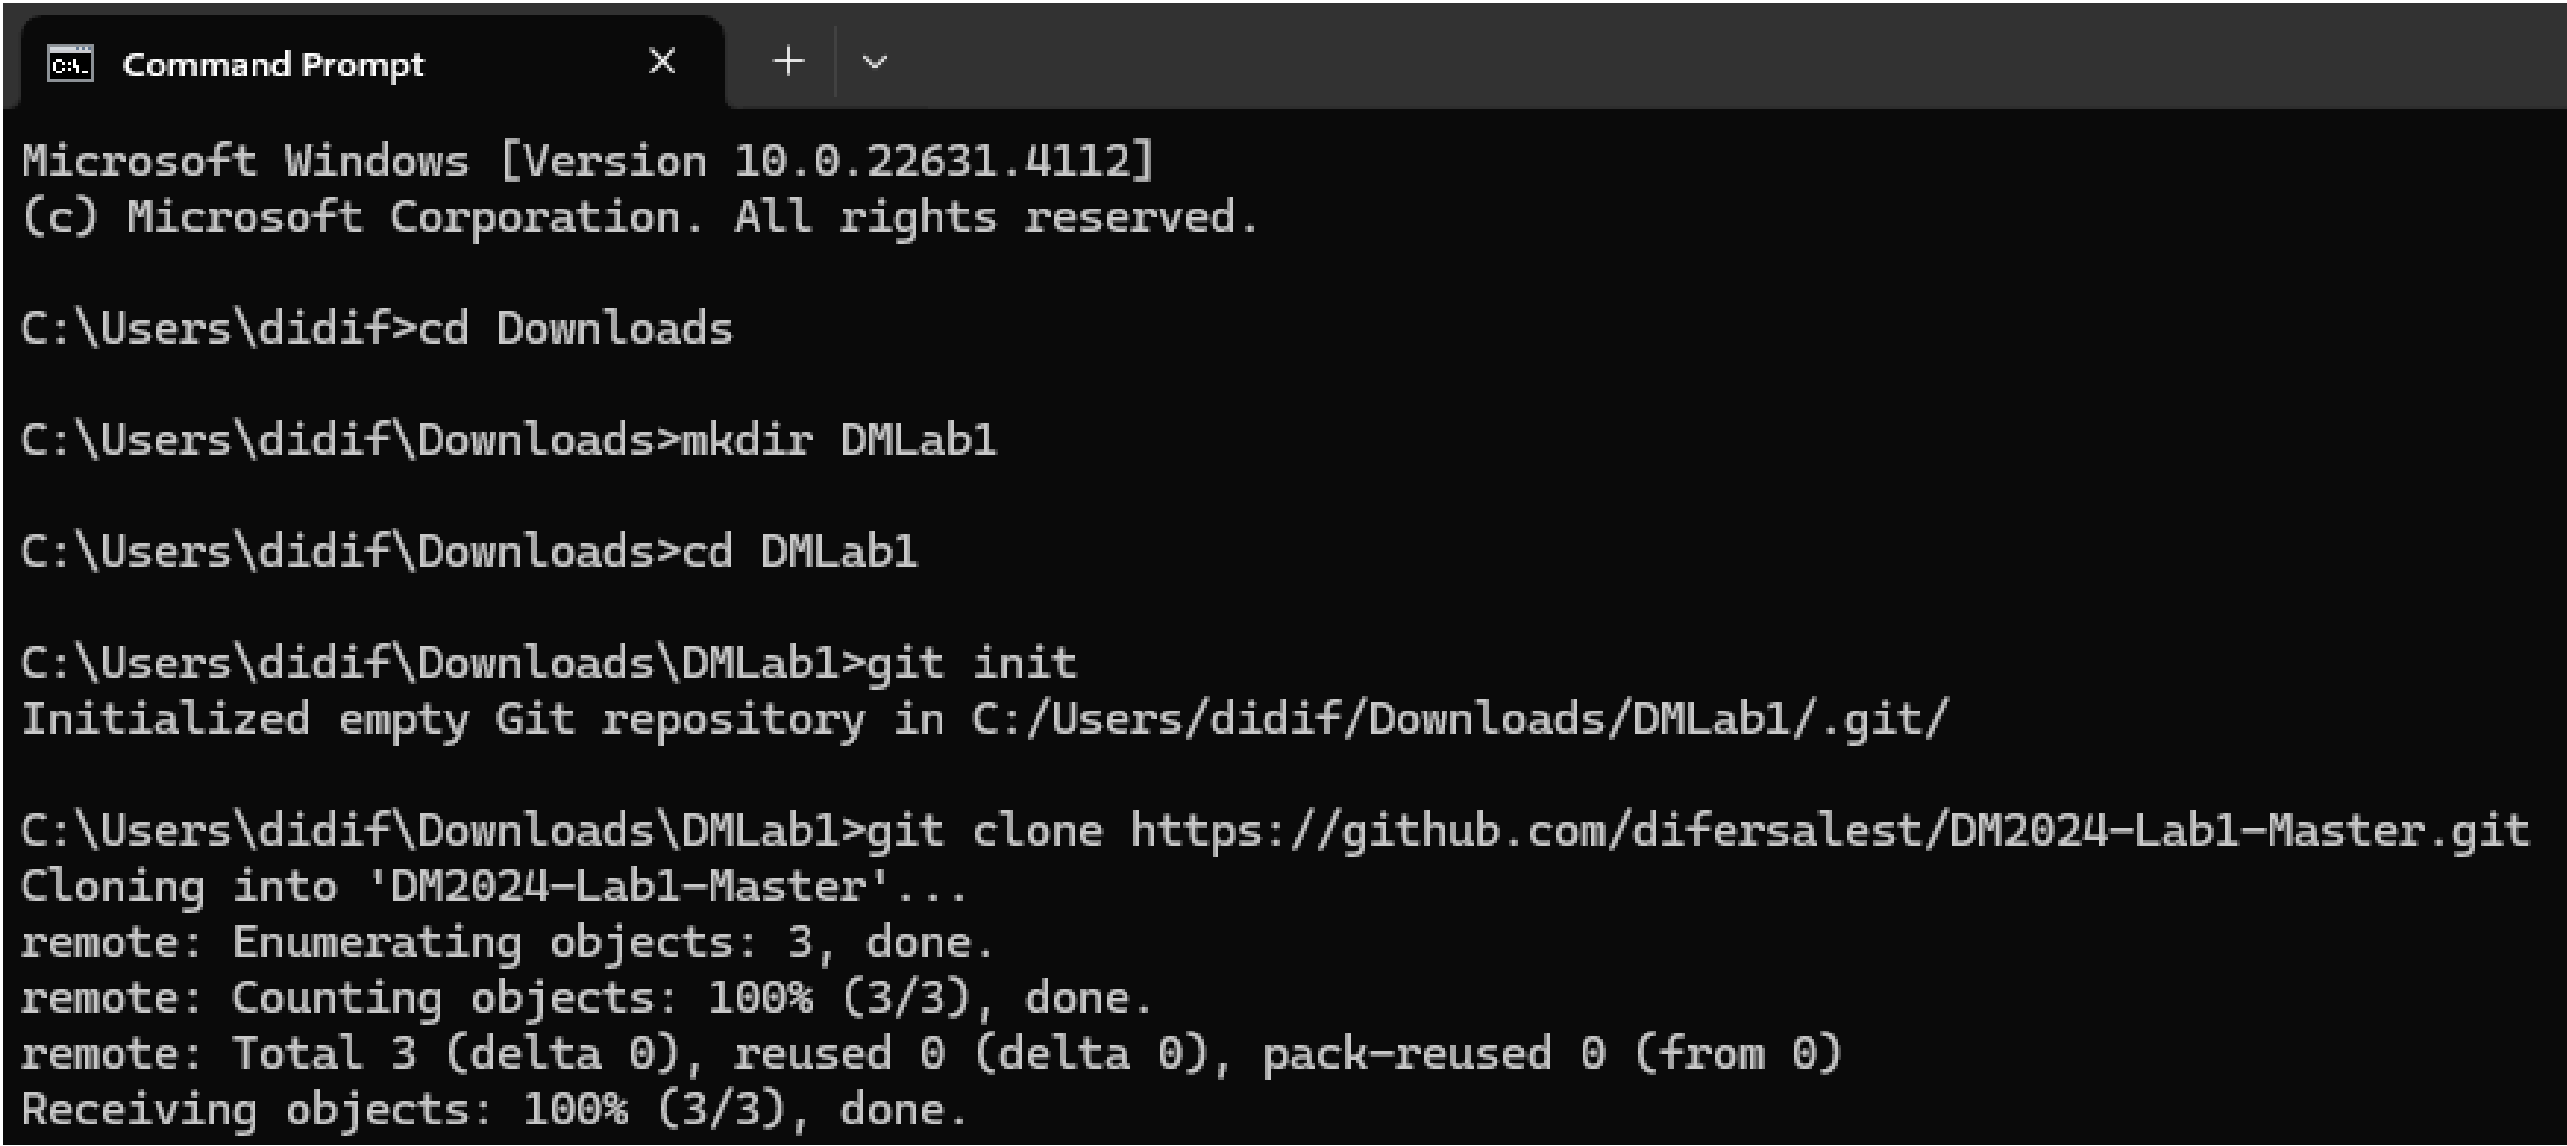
Command Prompt

Microsoft Windows [Version 10.0.22631.4112]
(c) Microsoft Corporation. All rights reserved.

C:\Users\didif>cd Downloads

C:\Users\didif\Downloads>mkdir DMLab1

C:\Users\didif\Downloads>cd DMLab1

C:\Users\didif\Downloads\DMLab1>git init
Initialized empty Git repository in C:/Users/didif/Downloads/DMLab1/.git/

C:\Users\didif\Downloads\DMLab1>git clone https://github.com/difersalest/DM2024-Lab1-Master.git
Cloning into 'DM2024-Lab1-Master'...
remote: Enumerating objects: 3, done.
remote: Counting objects: 100% (3/3), done.
remote: Total 3 (delta 0), reused 0 (delta 0), pack-reused 0 (from 0)
Receiving objects: 100% (3/3), done.